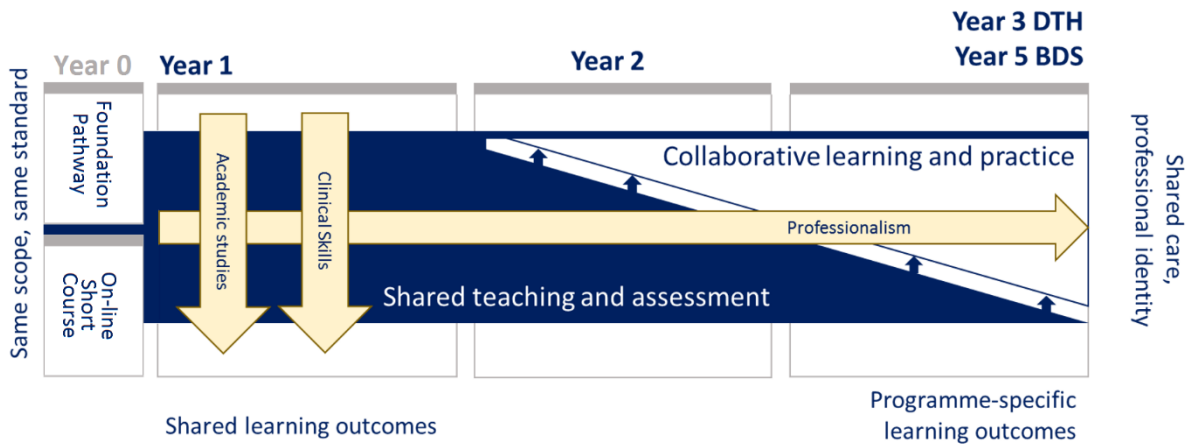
Year 3 DTH
Year 5 BDS

Year 0

Year 1

Year 2

Same scope, same standard

Foundation Pathway

On-line Short Course

Academic studies

Clinical Skills

Collaborative learning and practice

Professionalism

Shared teaching and assessment

Shared care, professional identity

Shared learning outcomes

Programme-specific learning outcomes